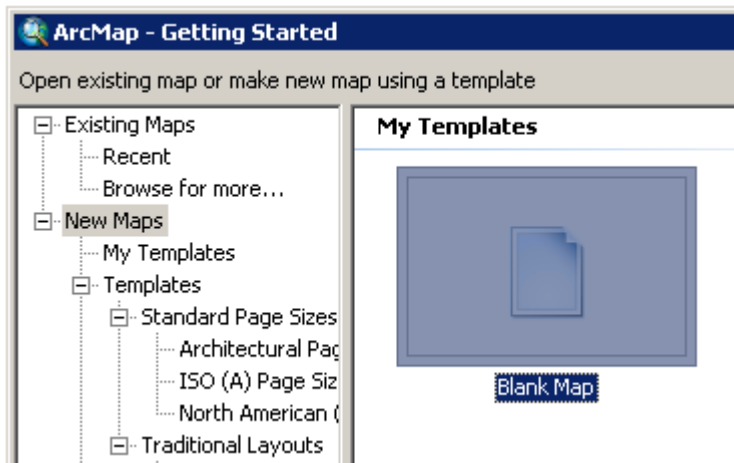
ArcMap - Getting Started

Open existing map or make new map using a template

Existing Maps
Recent
Browse for more...
New Maps
My Templates
Templates
Standard Page Sizes
Architectural Pag
ISO (A) Page Siz
North American (
Traditional Layouts

My Templates

Blank Map